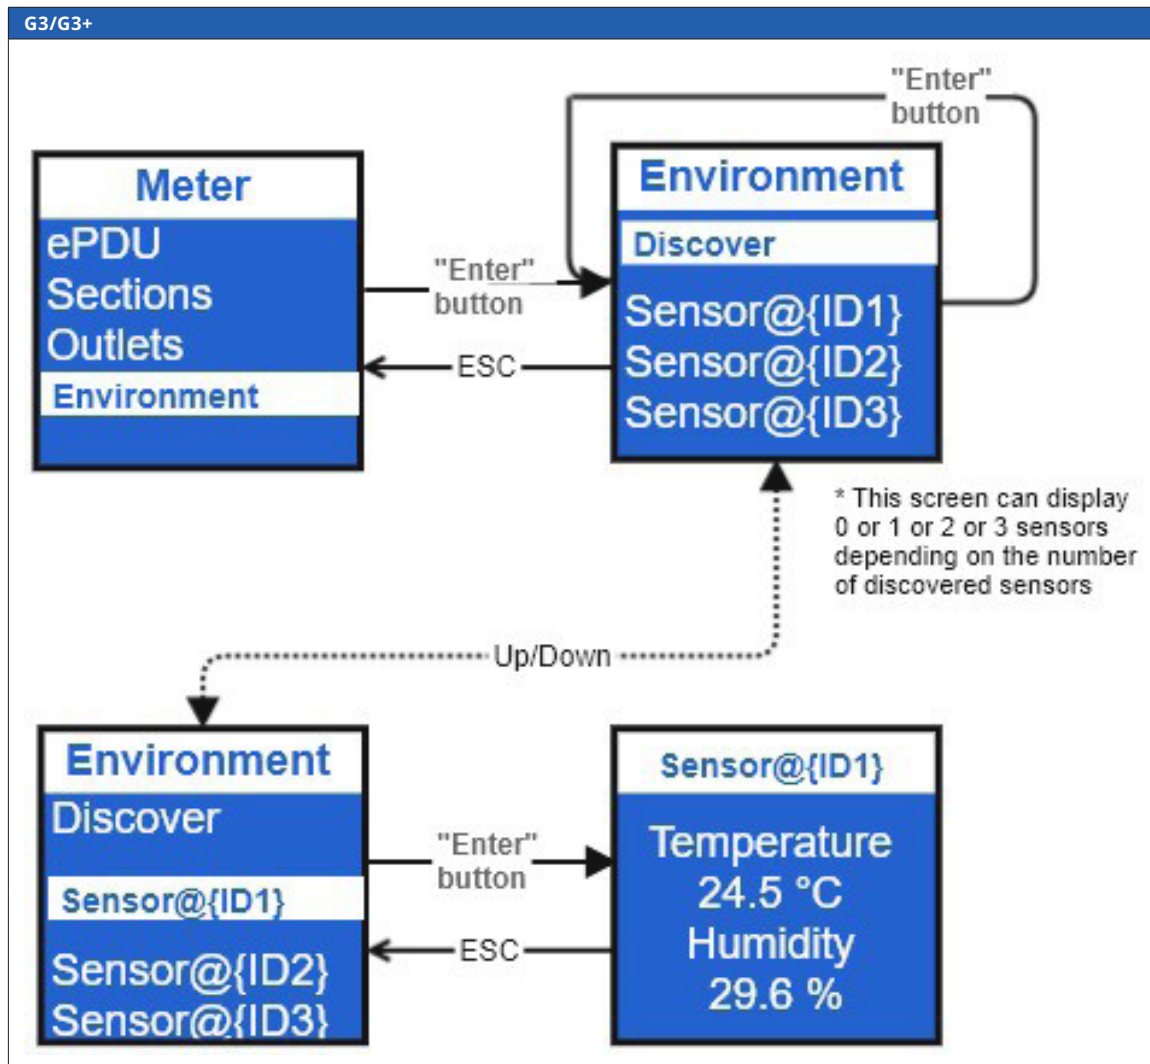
G3/G3+

Meter
ePDU
Sections
Outlets
Environment

"Enter" button

ESC

"Enter" button

Environment
Discover
Sensor@{ID1}
Sensor@{ID2}
Sensor@{ID3}

* This screen can display 0 or 1 or 2 or 3 sensors depending on the number of discovered sensors

Up/Down

Environment
Discover
Sensor@{ID1}
Sensor@{ID2}
Sensor@{ID3}

"Enter" button

ESC

Sensor@{ID1}
Temperature
24.5 °C
Humidity
29.6 %